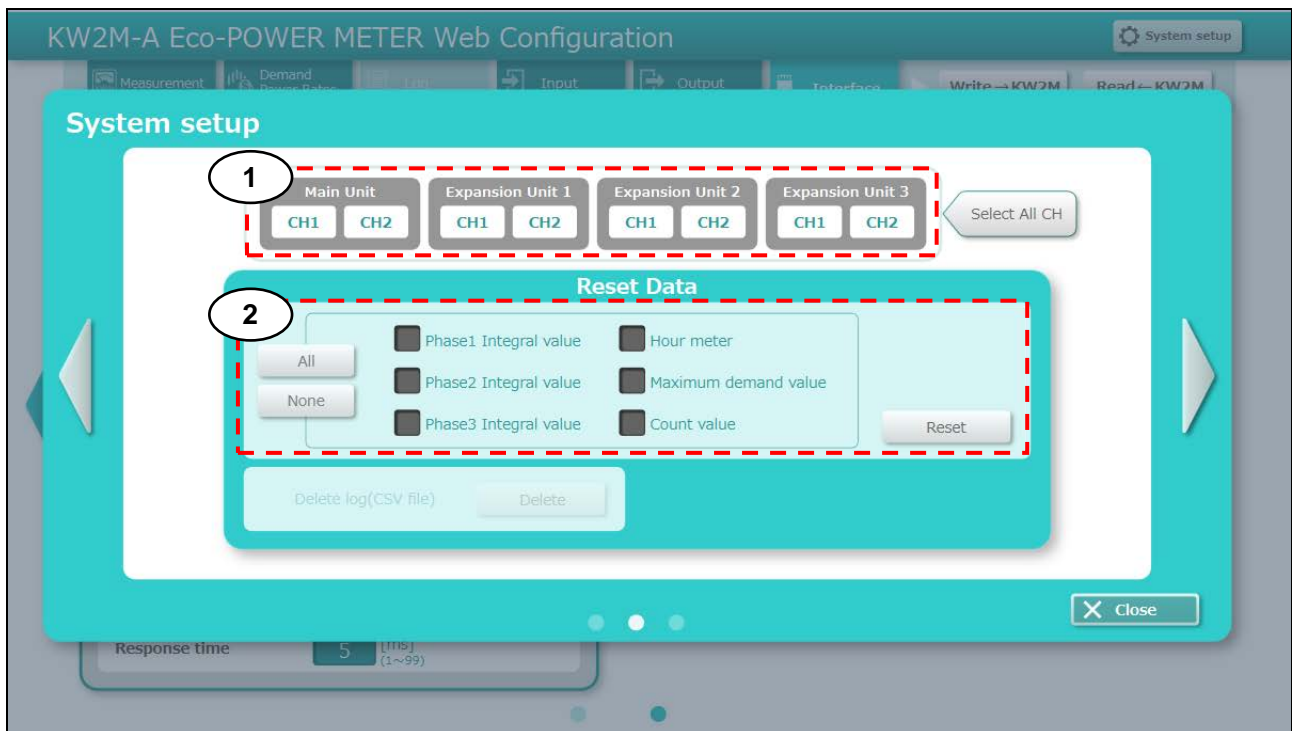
KW2M-A Eco-POWER METER Web Configuration

System setup

Measurement Demand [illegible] Input Output Interface Write→KW2M Read←KW2M

System setup

1

Main Unit
CH1 CH2

Expansion Unit 1
CH1 CH2

Expansion Unit 2
CH1 CH2

Expansion Unit 3
CH1 CH2

Select All CH

Reset Data

2

All

None

Phase1 Integral value
Phase2 Integral value
Phase3 Integral value

Hour meter
Maximum demand value
Count value

Reset

Delete log(CSV file) Delete

Close

Response time 5 [ms] (1~99)